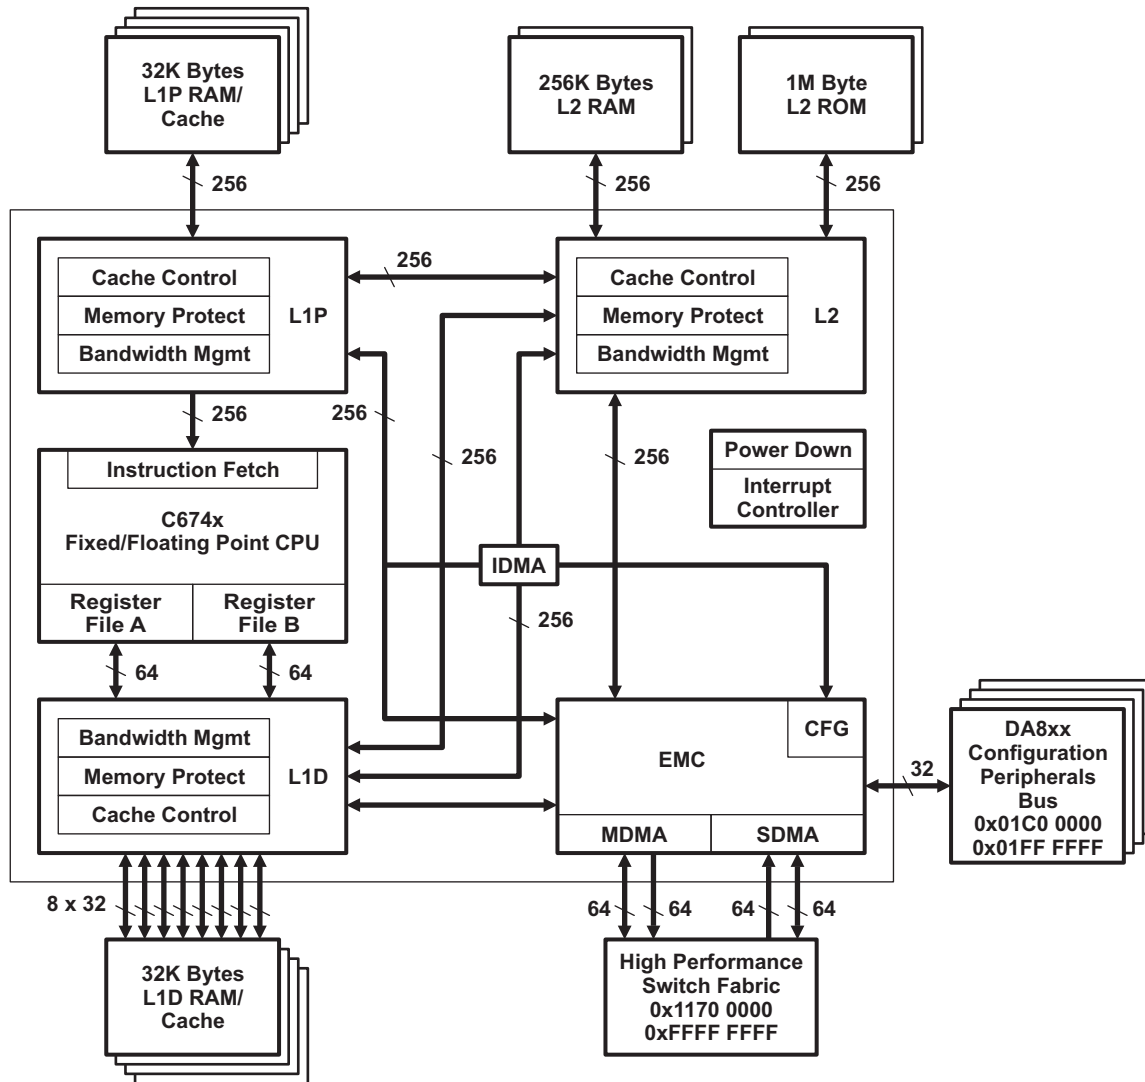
32K Bytes
L1P RAM/
Cache

256K Bytes
L2 RAM

1M Byte
L2 ROM

256

256

256

256

Cache Control
Memory Protect
Bandwidth Mgmt
L1P

Cache Control
Memory Protect
Bandwidth Mgmt
L2

256

256

256

256

Power Down
Interrupt
Controller

Instruction Fetch
C674x
Fixed/Floating Point CPU
Register File A
Register File B

IDMA

256

64

64

Bandwidth Mgmt
Memory Protect
Cache Control
L1D

EMC
CFG
MDMA
SDMA

32

DA8xx
Configuration
Peripherals
Bus
0x01C0 0000
0x01FF FFFF

8 x 32

64
64
64
64

32K Bytes
L1D RAM/
Cache

High Performance
Switch Fabric
0x1170 0000
0xFFFF FFFF